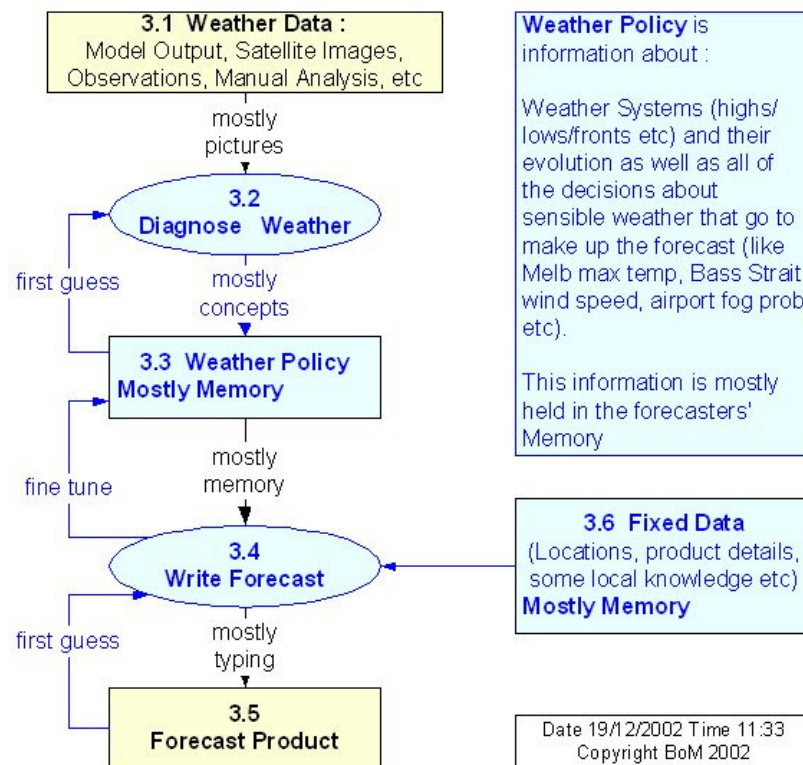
3.1 Weather Data :
Model Output, Satellite Images, Observations, Manual Analysis, etc

mostly pictures

3.2
Diagnose Weather

first guess

mostly concepts

3.3 Weather Policy
Mostly Memory

mostly memory

fine tune

3.4
Write Forecast

first guess

mostly typing

3.5
Forecast Product

Weather Policy is information about :

Weather Systems (highs/ lows/fronts etc) and their evolution as well as all of the decisions about sensible weather that go to make up the forecast (like Melb max temp, Bass Strait wind speed, airport fog prob etc).

This information is mostly held in the forecasters' Memory

3.6 Fixed Data
(Locations, product details, some local knowledge etc)
Mostly Memory

Date 19/12/2002 Time 11:33
Copyright BoM 2002